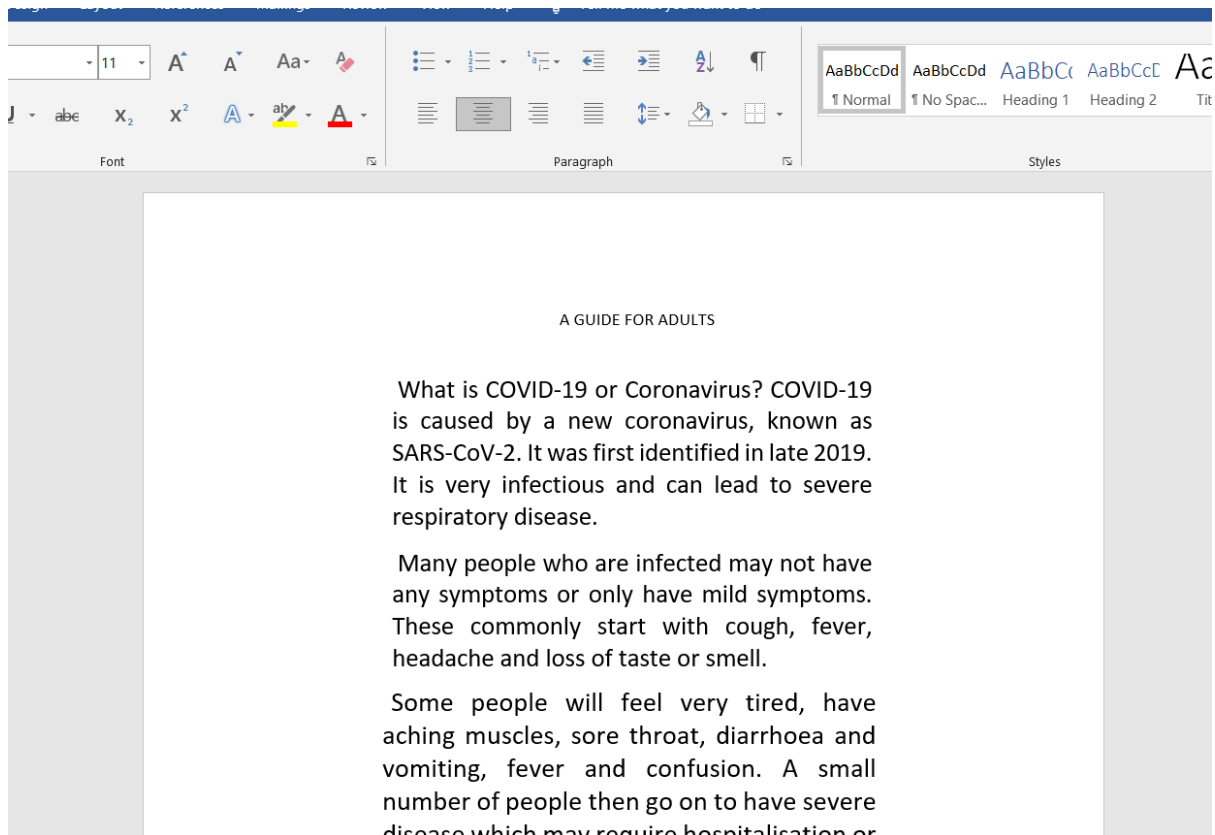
11

Font

Paragraph

AaBbCcDd
¶ Normal

AaBbCcDd
¶ No Spac...

AaBbC
Heading 1

AaBbCcD
Heading 2

Aa
Tit

Styles

A GUIDE FOR ADULTS

What is COVID-19 or Coronavirus? COVID-19 is caused by a new coronavirus, known as SARS-CoV-2. It was first identified in late 2019. It is very infectious and can lead to severe respiratory disease.

Many people who are infected may not have any symptoms or only have mild symptoms. These commonly start with cough, fever, headache and loss of taste or smell.

Some people will feel very tired, have aching muscles, sore throat, diarrhoea and vomiting, fever and confusion. A small number of people then go on to have severe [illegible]